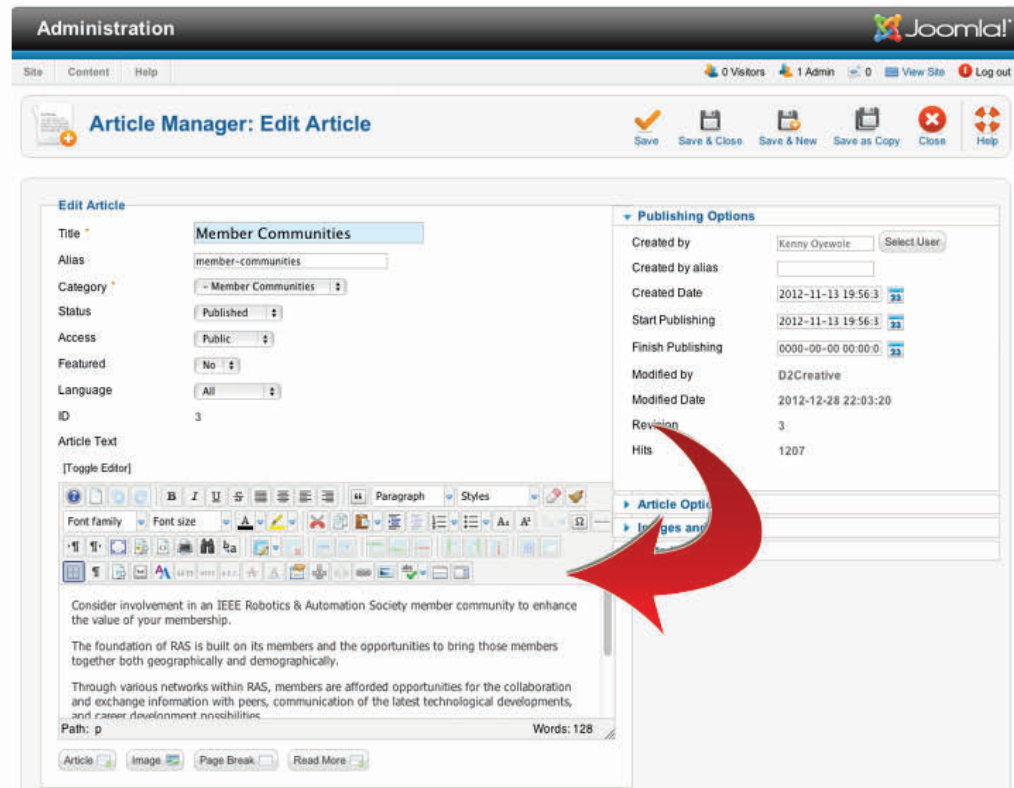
Administration Joomla!

Site Content Help

0 Visitors 1 Admin 0 View Site Log out

Article Manager: Edit Article

Save Save & Close Save & New Save as Copy Close Help

Edit Article

Title * Member Communities

Alias member-communities

Category * - Member Communities

Status Published

Access Public

Featured No

Language All

ID 3

Article Text

[Toggle Editor]

Paragraph Styles

Font family Font size

Consider involvement in an IEEE Robotics & Automation Society member community to enhance the value of your membership.

The foundation of RAS is built on its members and the opportunities to bring those members together both geographically and demographically.

Through various networks within RAS, members are afforded opportunities for the collaboration and exchange information with peers, communication of the latest technological developments, and career development possibilities

Path: p Words: 128

Article Image Page Break Read More

Publishing Options

Created by Kenny Oyewole Select User

Created by alias

Created Date 2012-11-13 19:56:3

Start Publishing 2012-11-13 19:56:3

Finish Publishing 0000-00-00 00:00:0

Modified by D2Creative

Modified Date 2012-12-28 22:03:20

Revision 3

Hits 1207

Article Optio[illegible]

Images an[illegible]